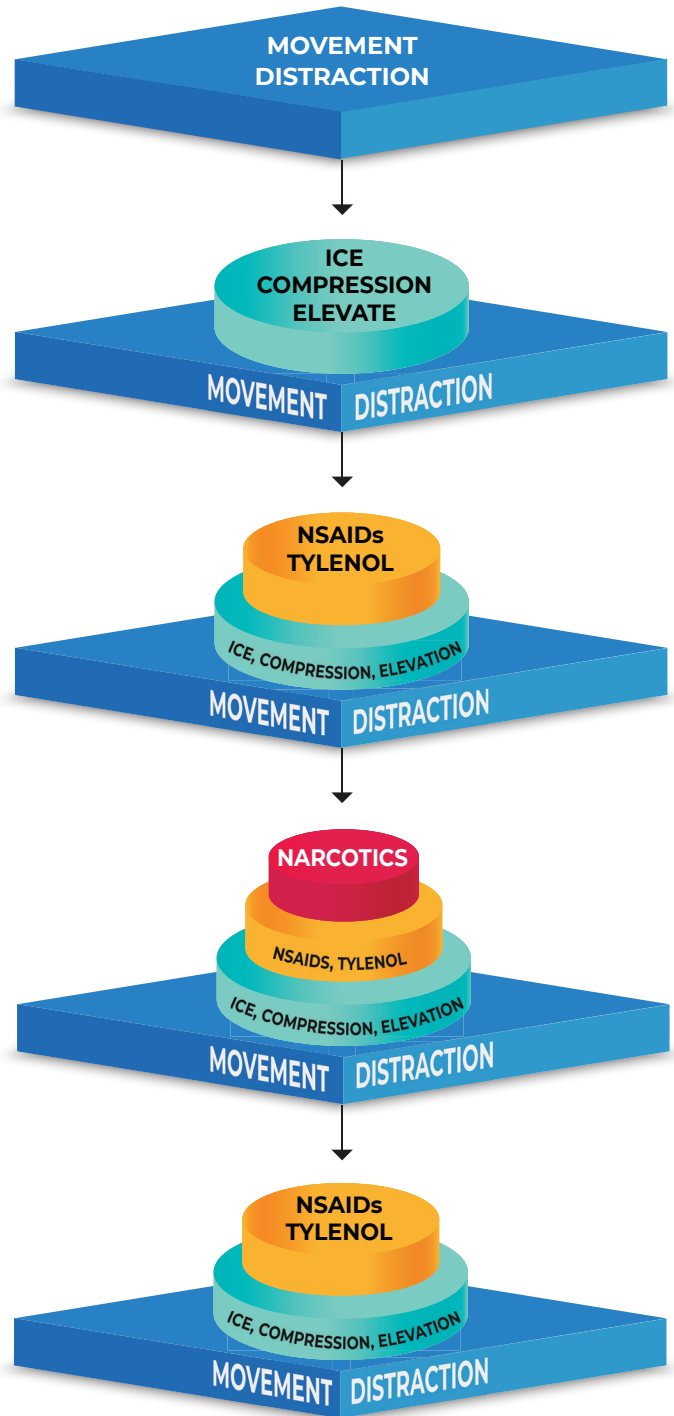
MOVEMENT
DISTRACTION

ICE
COMPRESSION
ELEVATE

MOVEMENT DISTRACTION

NSAIDs
TYLENOL

ICE, COMPRESSION, ELEVATION

MOVEMENT DISTRACTION

NARCOTICS

NSAIDS, TYLENOL

ICE, COMPRESSION, ELEVATION

MOVEMENT DISTRACTION

NSAIDs
TYLENOL

ICE, COMPRESSION, ELEVATION

MOVEMENT DISTRACTION